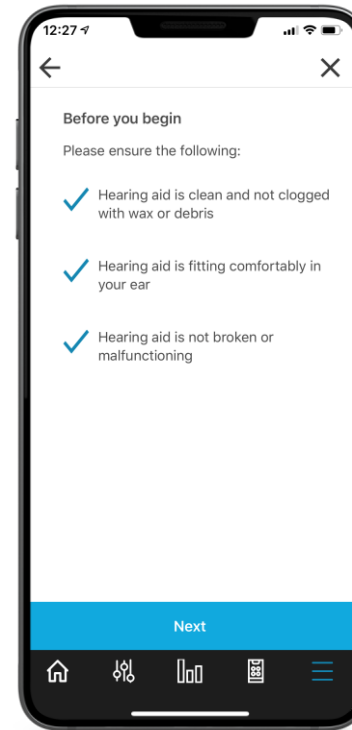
12:27

Before you begin

Please ensure the following:

Hearing aid is clean and not clogged with wax or debris

Hearing aid is fitting comfortably in your ear

Hearing aid is not broken or malfunctioning

Next